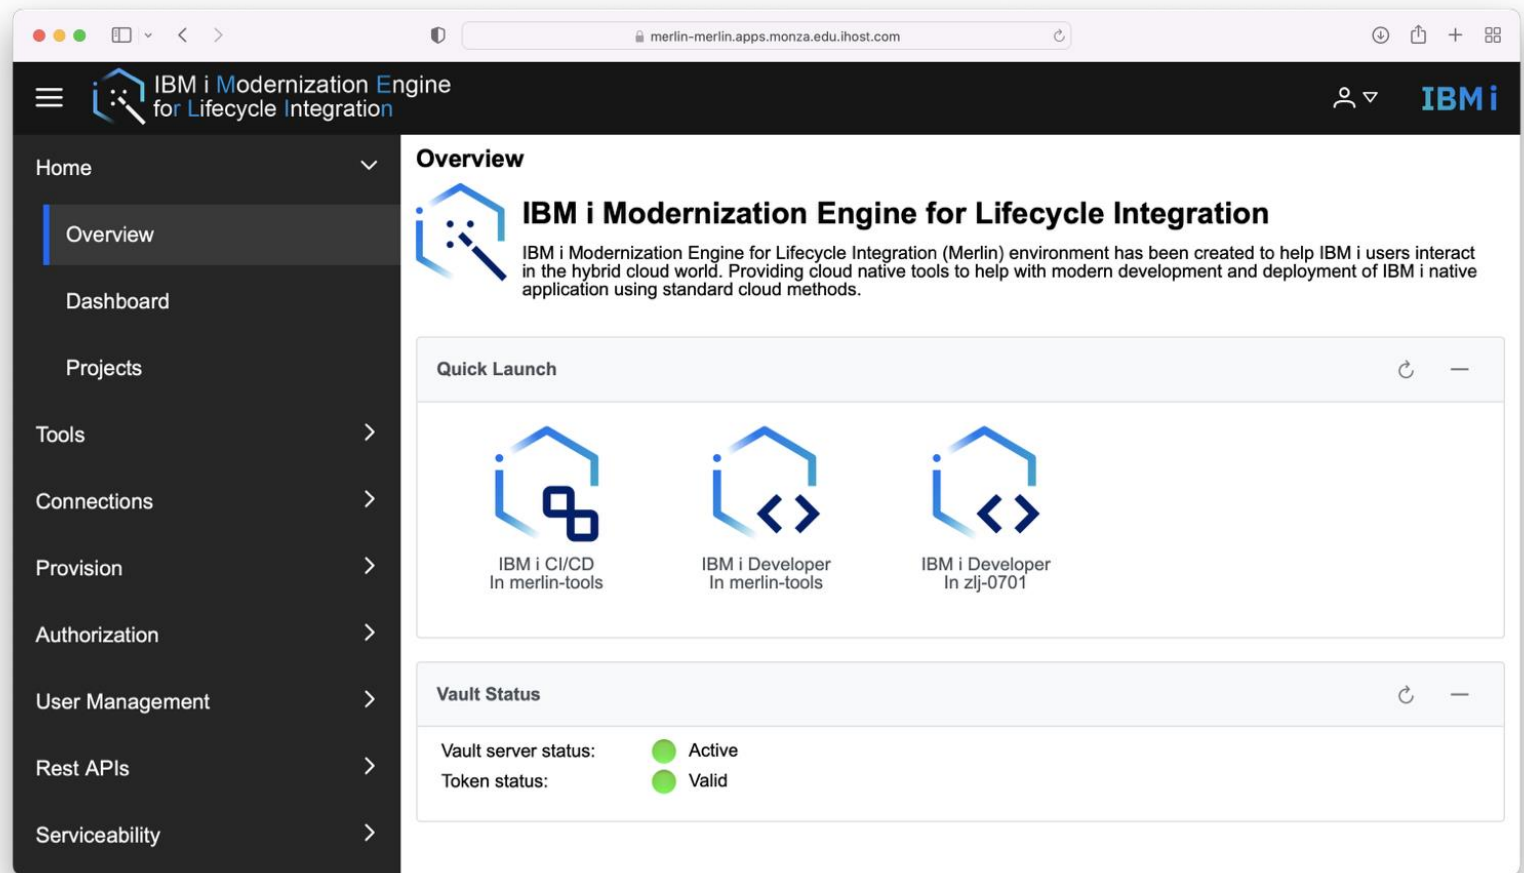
merlin-merlin.apps.monza.edu.ihost.com

IBM i Modernization Engine for Lifecycle Integration

IBM i

Home
Overview
Dashboard
Projects
Tools
Connections
Provision
Authorization
User Management
Rest APIs
Serviceability

Overview

IBM i Modernization Engine for Lifecycle Integration

IBM i Modernization Engine for Lifecycle Integration (Merlin) environment has been created to help IBM i users interact in the hybrid cloud world. Providing cloud native tools to help with modern development and deployment of IBM i native application using standard cloud methods.

Quick Launch

IBM i CI/CD
In merlin-tools

IBM i Developer
In merlin-tools

IBM i Developer
In zlj-0701

Vault Status

Vault server status: Active
Token status: Valid